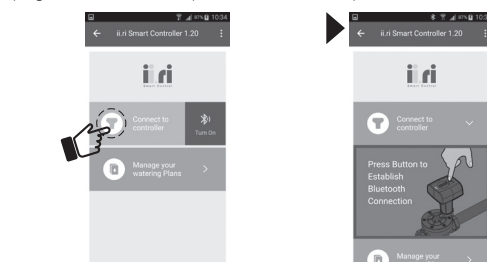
87% 10:34
ii.ri Smart Controller 1.20
ii.ri
Smart Outdoor
Connect to controller
Turn On
Manage your watering Plans

10:3
ii.ri Smart Controller 1.20
ii.ri
Smart Outdoor
Connect to controller
Press Button to Establish Bluetooth Connection
Manage your